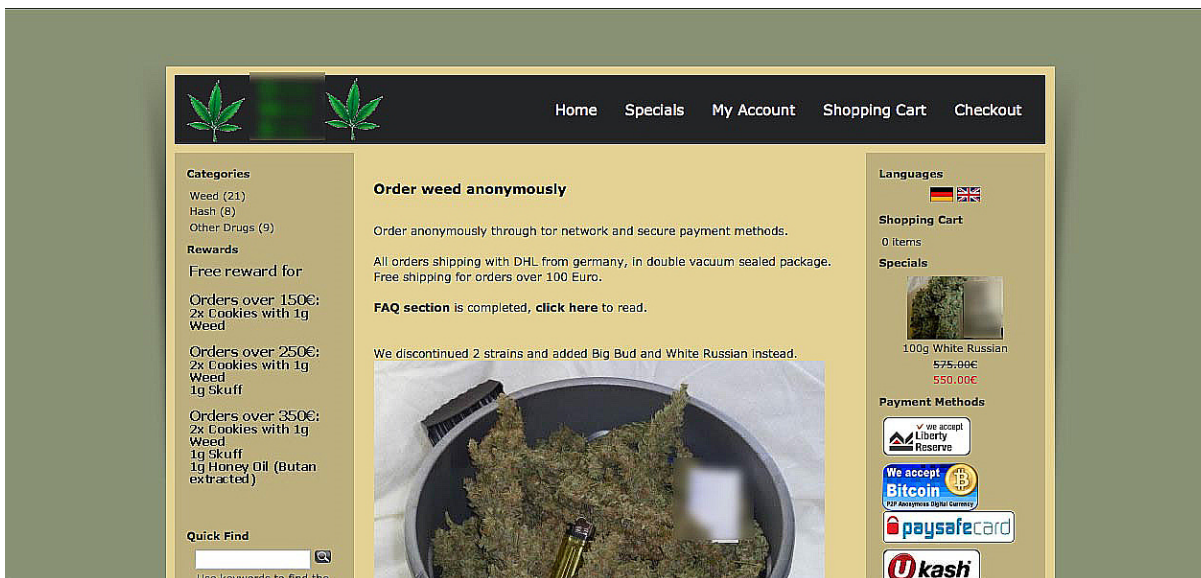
Home Specials My Account Shopping Cart Checkout

Categories
Weed (21)
Hash (8)
Other Drugs (9)

Rewards
Free reward for

Orders over 150€:
2x Cookies with 1g Weed

Orders over 250€:
2x Cookies with 1g Weed
1g Skuff

Orders over 350€:
2x Cookies with 1g Weed
1g Skuff
1g Honey Oil (Butan extracted)

Quick Find

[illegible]

Order weed anonymously

Order anonymously through tor network and secure payment methods.

All orders shipping with DHL from germany, in double vacuum sealed package. Free shipping for orders over 100 Euro.

**FAQ section** is completed, **click here** to read.

We discontinued 2 strains and added Big Bud and White Russian instead.

Languages

Shopping Cart
0 items

Specials
100g White Russian
575.00€
550.00€

Payment Methods
we accept Liberty Reserve
We accept Bitcoin P2P Anonymous Digital Currency
paysafecard
Ukash